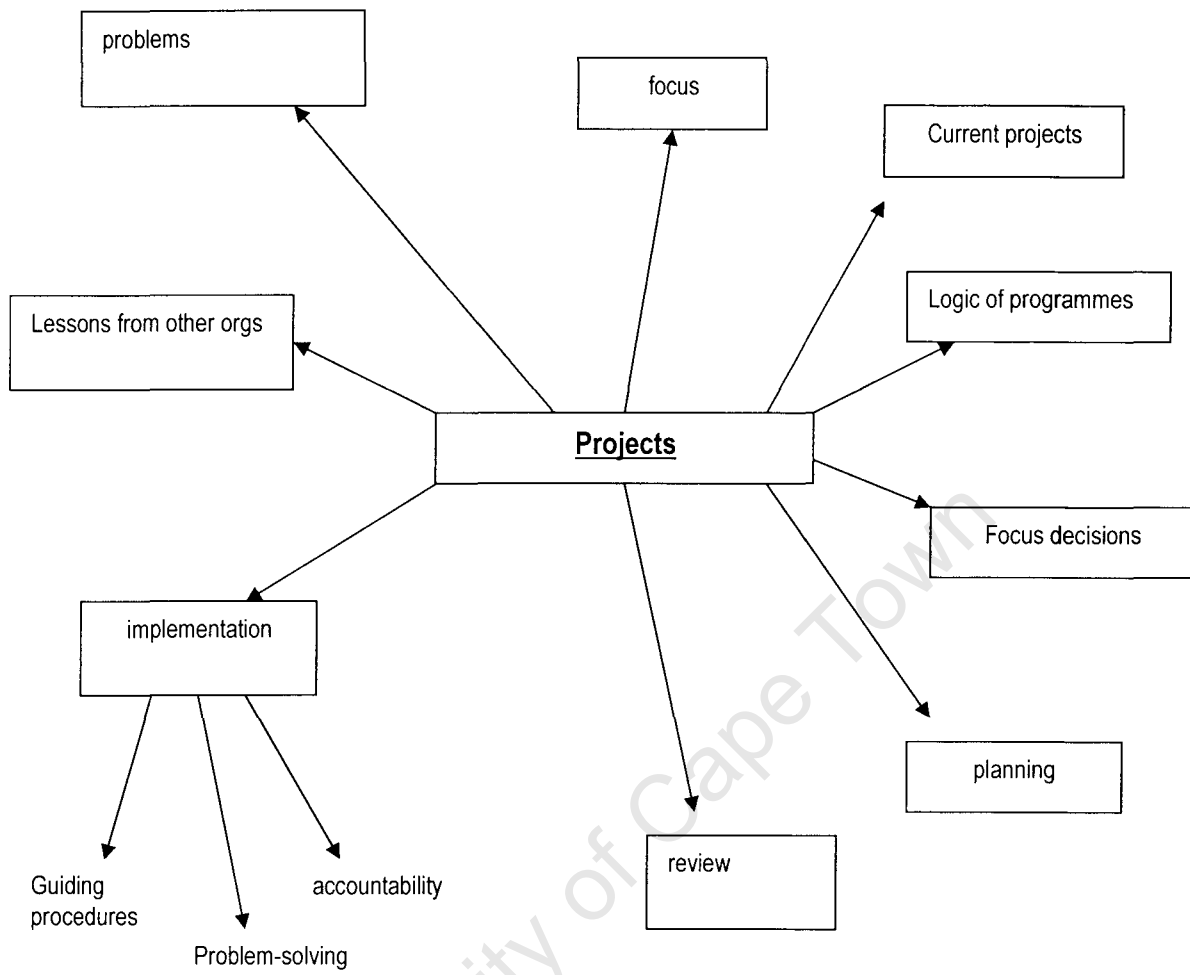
problems

focus

Current projects

Lessons from other orgs

Logic of programmes

Projects

Focus decisions

implementation

planning

review

Guiding procedures

Problem-solving

accountability

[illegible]ity of Cape Town